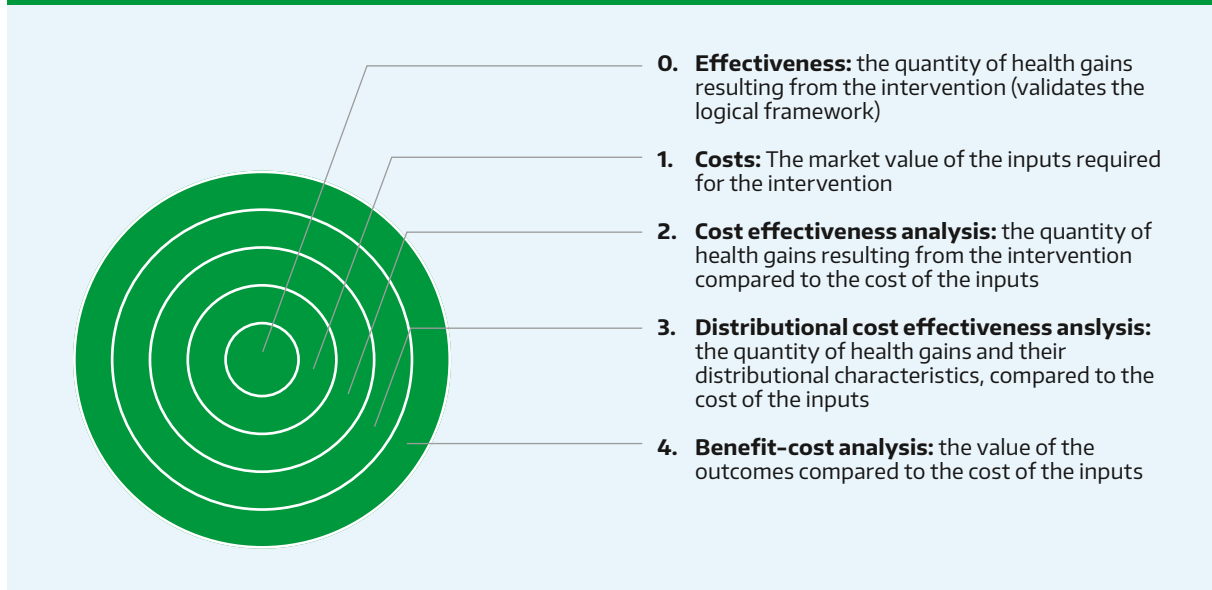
0. **Effectiveness:** the quantity of health gains resulting from the intervention (validates the logical framework)

1. **Costs:** The market value of the inputs required for the intervention

2. **Cost effectiveness analysis:** the quantity of health gains resulting from the intervention compared to the cost of the inputs

3. **Distributional cost effectiveness anslysis:** the quantity of health gains and their distributional characteristics, compared to the cost of the inputs

4. **Benefit-cost analysis:** the value of the outcomes compared to the cost of the inputs